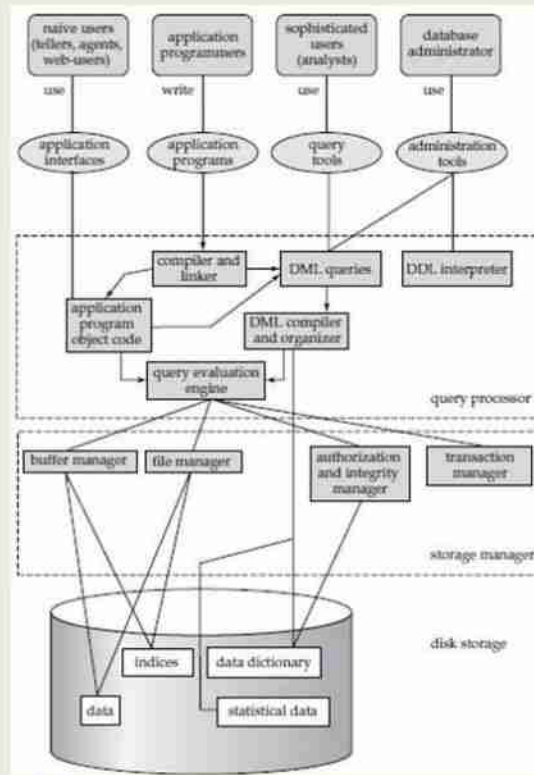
naive users (tellers, agents, web-users)

application programmers

sophisticated users (analysts)

database administrator

use

write

use

use

application interfaces

application programs

query tools

administration tools

compiler and linker

DML queries

DDL interpreter

application program object code

DML compiler and organizer

query evaluation engine

query processor

buffer manager

file manager

authorization and integrity manager

transaction manager

storage manager

disk storage

indices

data dictionary

data

statistical data